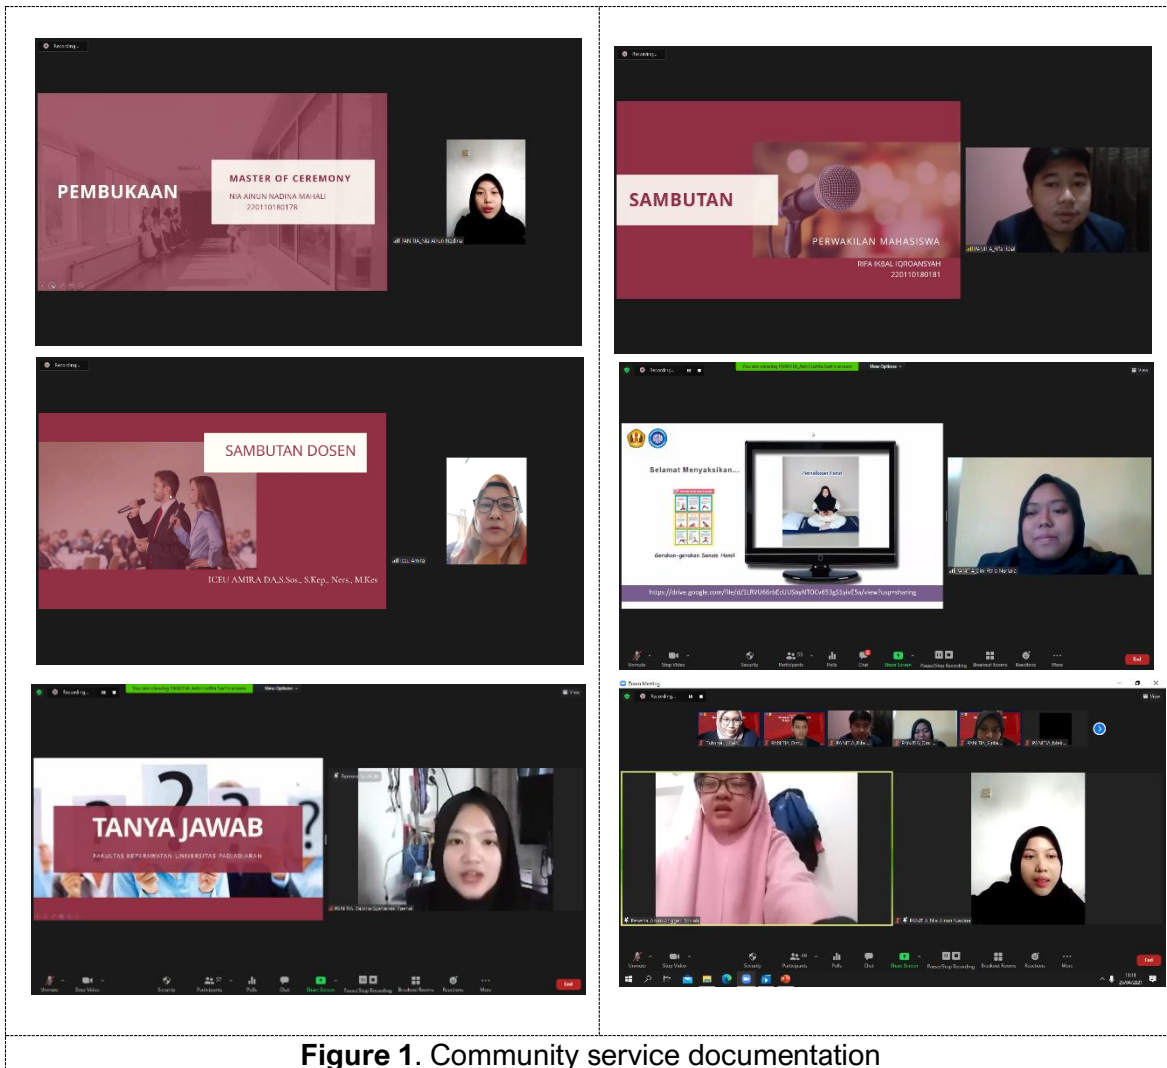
Recording...

PEMBUKAAN

MASTER OF CEREMONY

NIA AINUN NADINA MAHALI
220110180178

Recording...

SAMBUTAN

PERWAKILAN MAHASISWA

RIFA IKBAL IQROANSYAH
220110180181

Recording...

SAMBUTAN DOSEN

ICEU AMIRA DA,S.Sos., S.Kep., Ners., M.Kes

Recording...

Selamat Menyaksikan...

Gerakan-gerakan Senam Hamil

https://drive.google.com/file/d/1LRVU66rbEcUUSayNTOCvE53g51yivE5a/view?usp=sharing

Unmute Stop Video Security Participants Polls Chat Share Screen Pause/Stop Recording Breakout Rooms Reactions More End

Recording...

TANYA JAWAB

FAKULTAS KEPERAWATAN UNIVERSITAS PADJADJARAN

Unmute Stop Video Security Participants Polls Chat Share Screen Pause/Stop Recording Breakout Rooms Reactions More End

Zoom Meeting

Recording...

Unmute Stop Video Security Participants Polls Chat Share Screen Pause/Stop Recording Breakout Rooms Reactions More End

Figure 1. Community service documentation